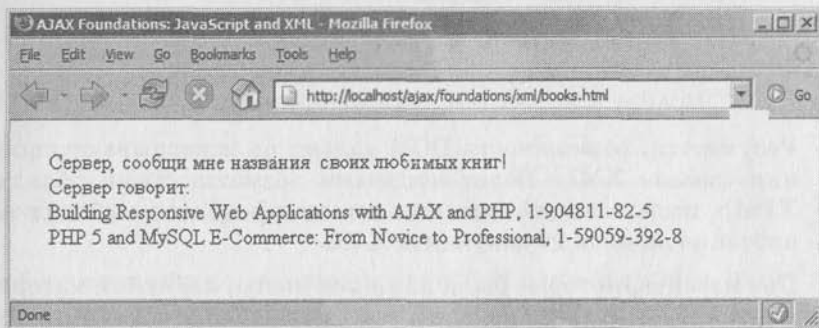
AJAX Foundations: JavaScript and XML - Mozilla Firefox

File Edit View Go Bookmarks Tools Help

http://localhost/ajax/foundations/xml/books.html

Go

Сервер, сообщи мне названия своих любимых книг!
Сервер говорит:
Building Responsive Web Applications with AJAX and PHP, 1-904811-82-5
PHP 5 and MySQL E-Commerce: From Novice to Professional, 1-59059-392-8

Done